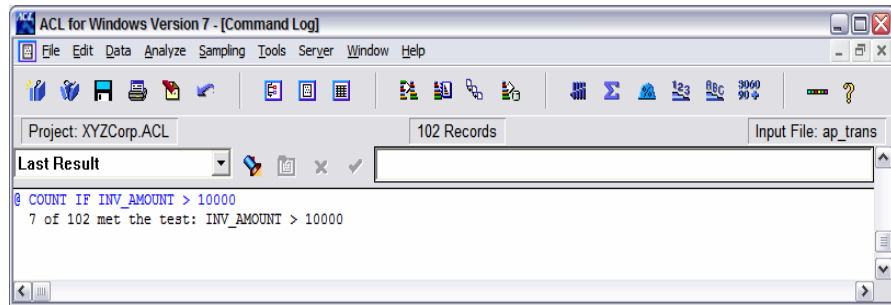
ACL for Windows Version 7 - [Command Log]

File Edit Data Analyze Sampling Tools Server Window Help

Project: XYZCorp.ACL | 102 Records | Input File: ap_trans

Last Result

@ COUNT IF INV_AMOUNT > 10000
7 of 102 met the test: INV_AMOUNT > 10000